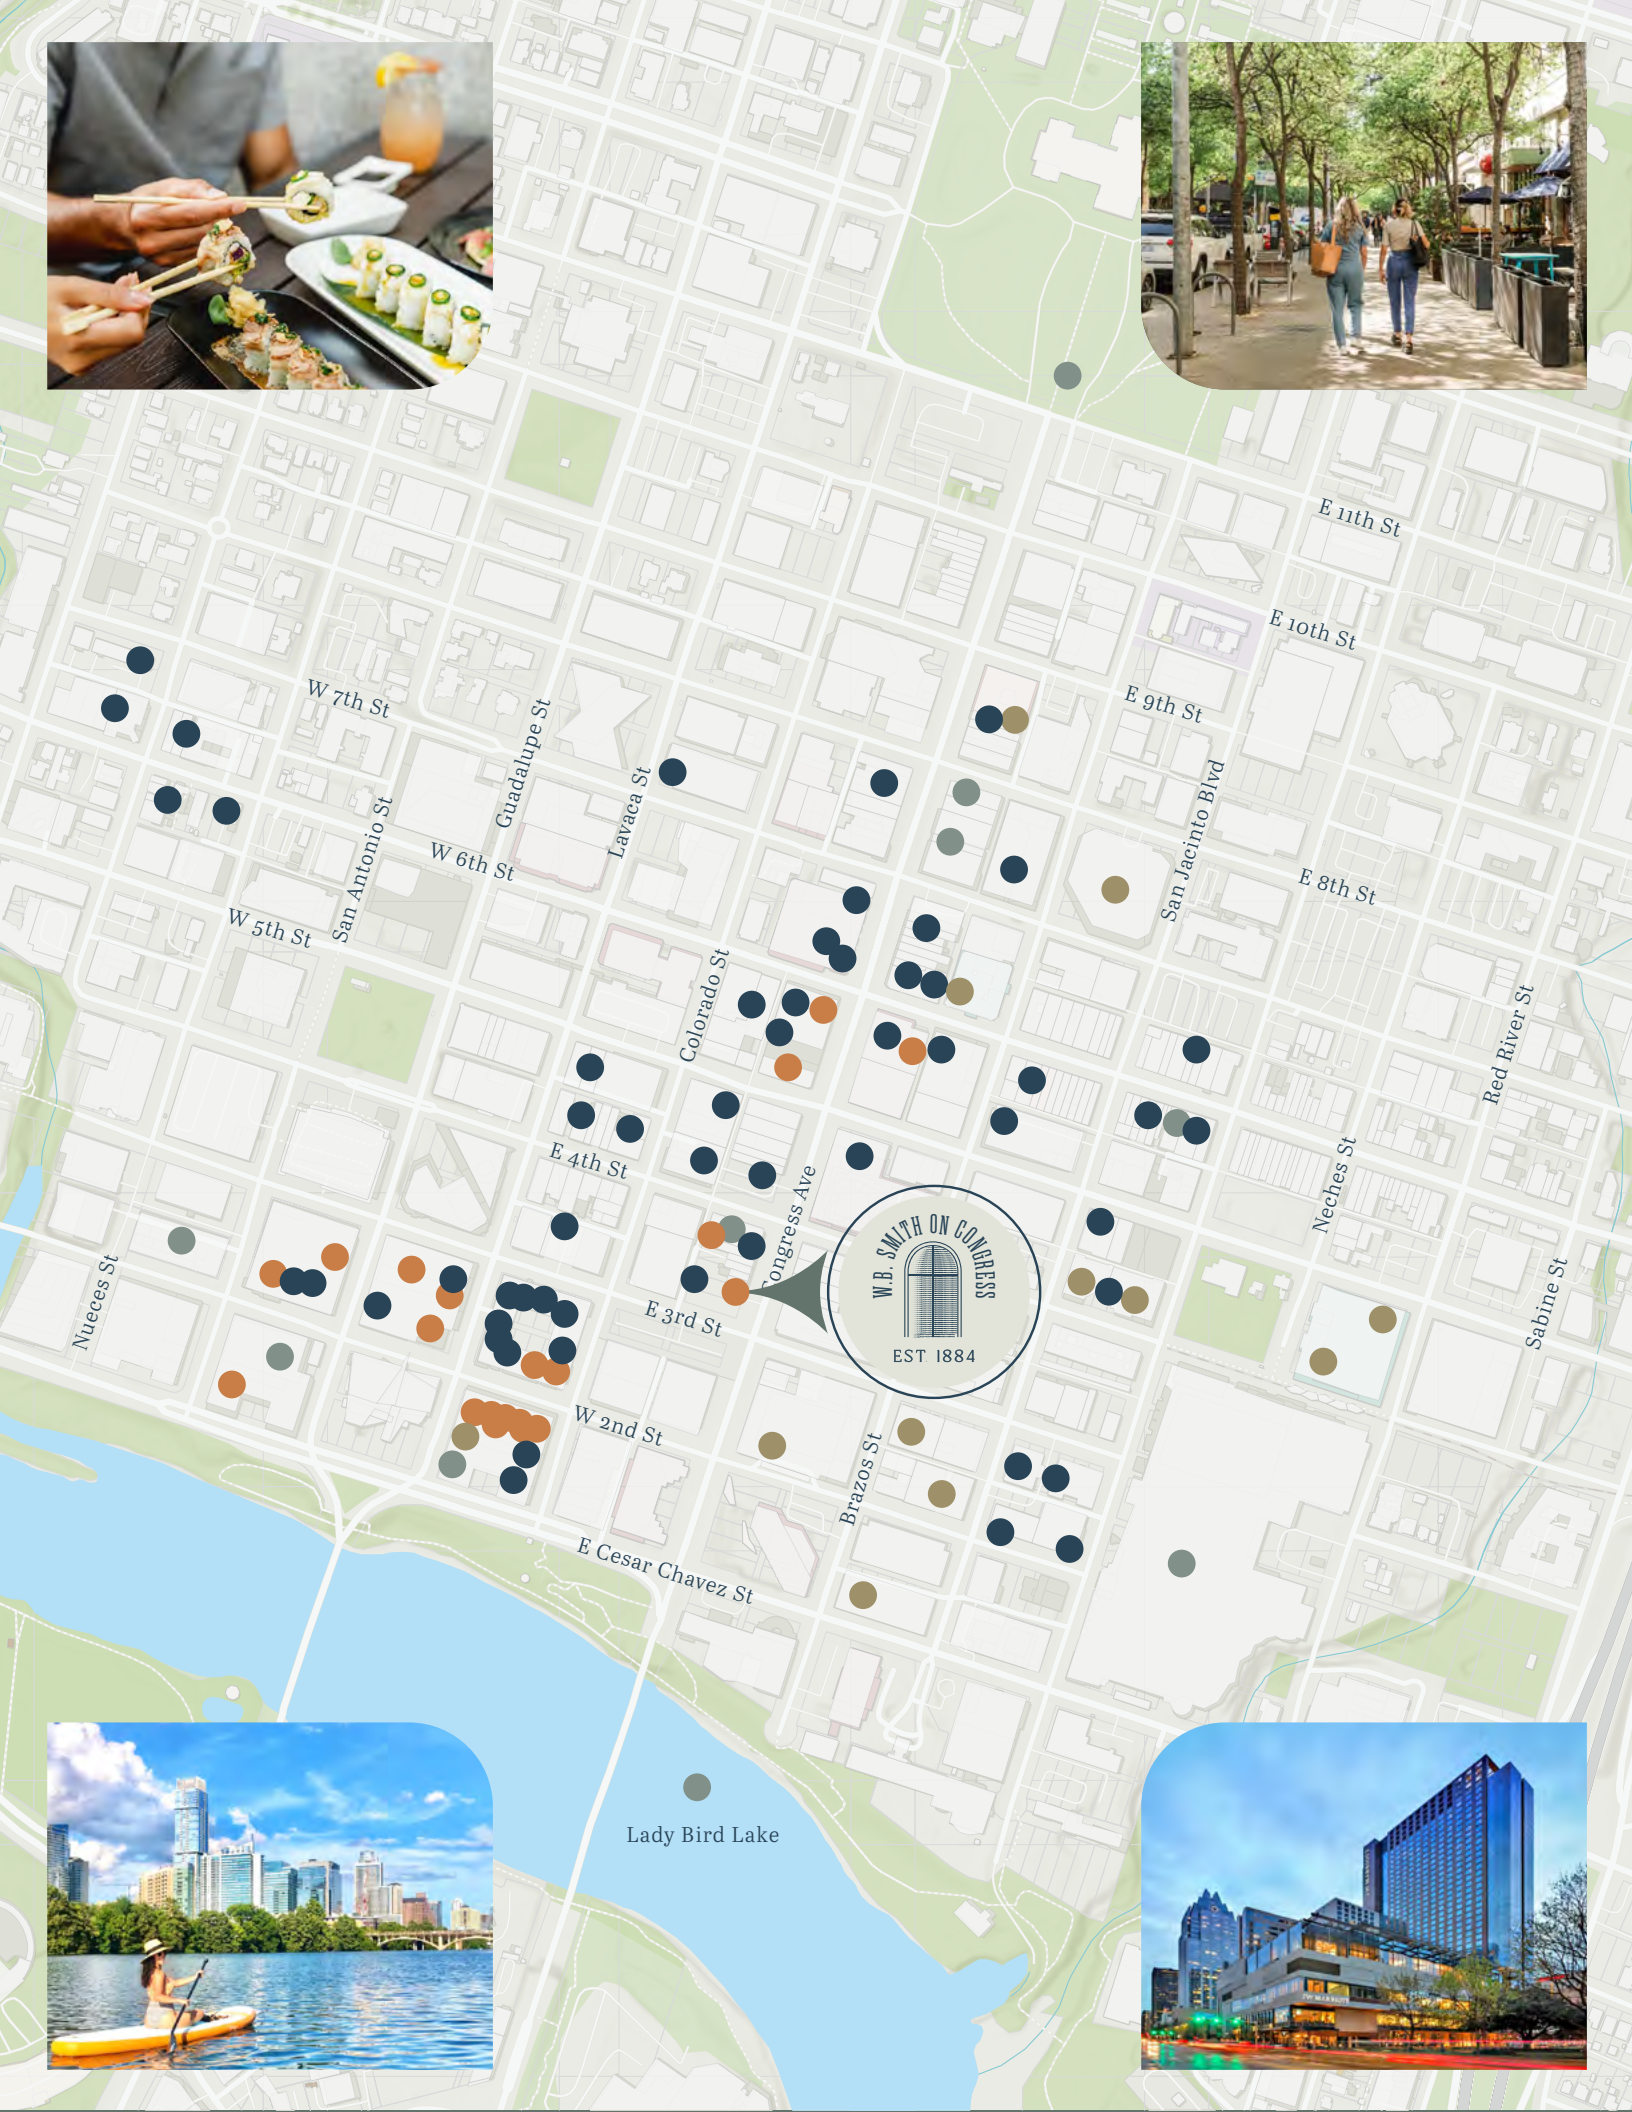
E 11th St
E 10th St
E 9th St
W 7th St
Guadalupe St
Lavaca St
San Jacinto Blvd
E 8th St
W 6th St
San Antonio St
W 5th St
Colorado St
Red River St
E 4th St
Neches St
Congress Ave
W.B. SMITH ON CONGRESS
EST 1884
Sabine St
Nueces St
E 3rd St
W 2nd St
Brazos St
E Cesar Chavez St
Lady Bird Lake